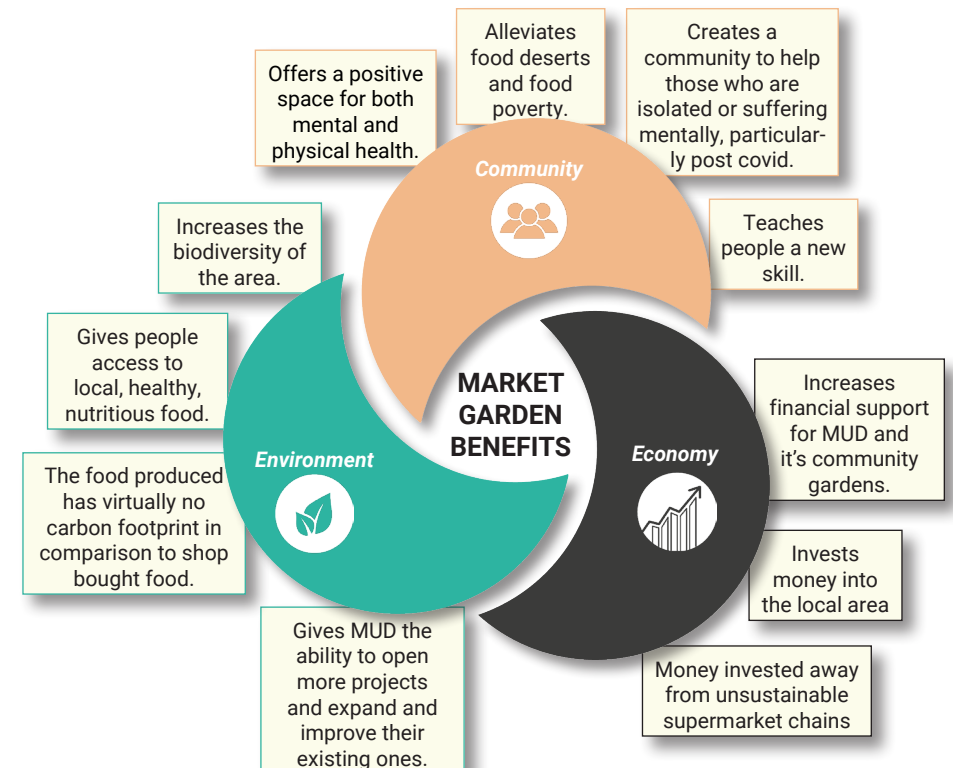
Offers a positive space for both mental and physical health.

Alleviates food deserts and food poverty.

Creates a community to help those who are isolated or suffering mentally, particularly post covid.

Community

Teaches people a new skill.

Increases the biodiversity of the area.

Gives people access to local, healthy, nutritious food.

MARKET GARDEN BENEFITS

Increases financial support for MUD and it's community gardens.

Environment

Economy

The food produced has virtually no carbon footprint in comparison to shop bought food.

Invests money into the local area

Gives MUD the ability to open more projects and expand and improve their existing ones.

Money invested away from unsustainable supermarket chains